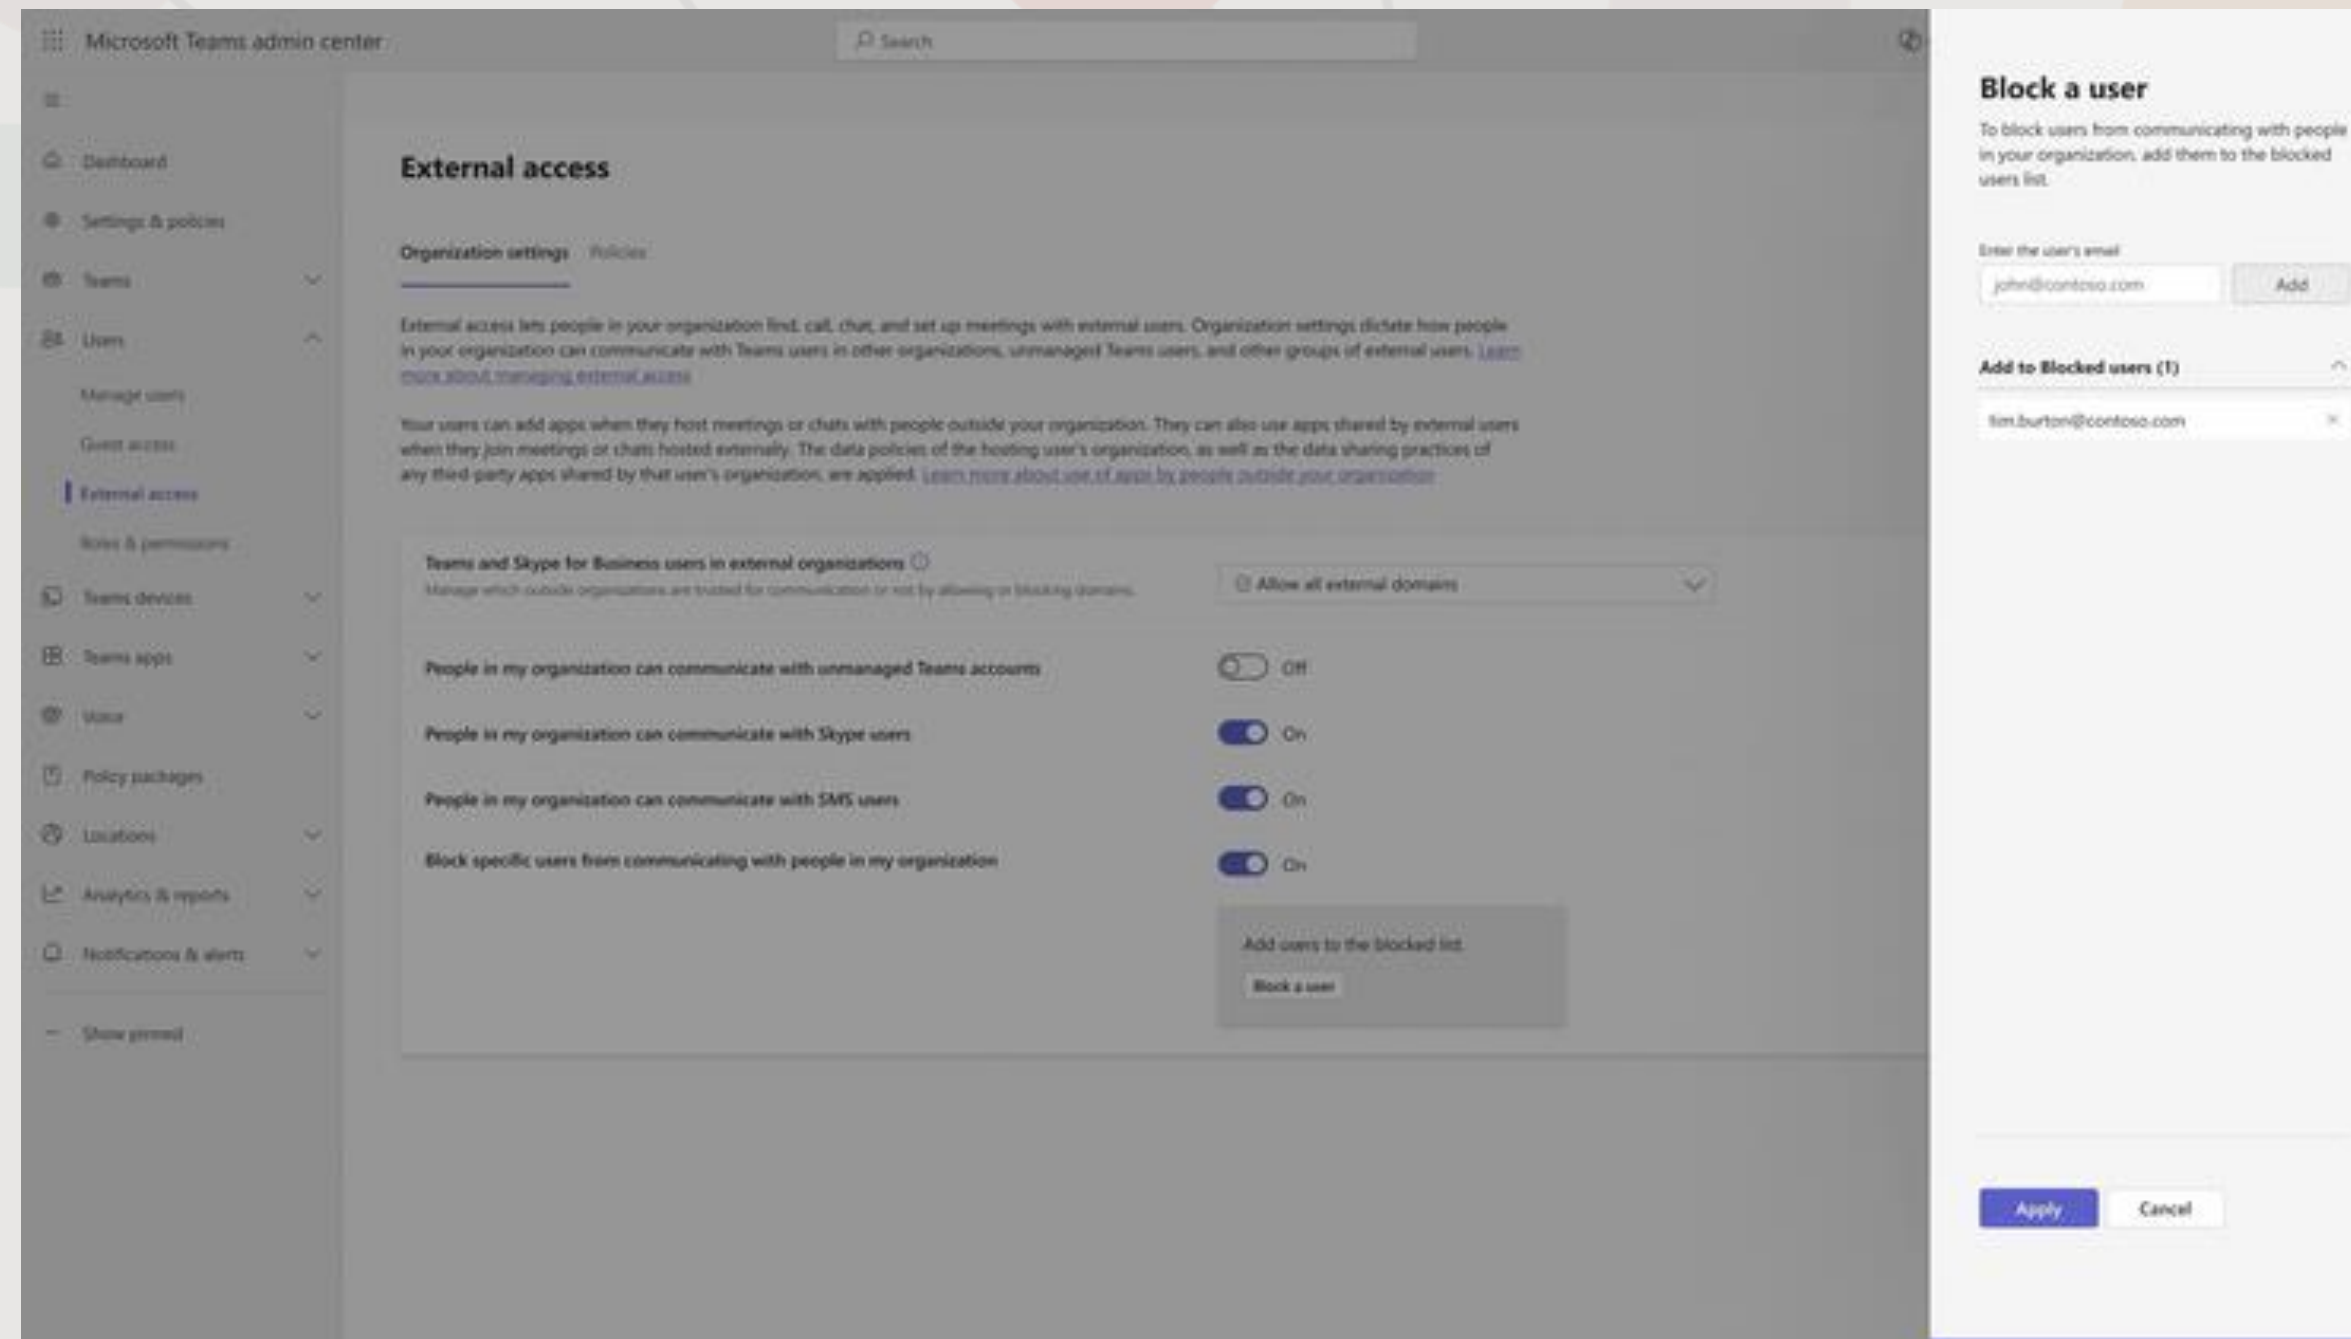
Microsoft Teams admin center

Search

Dashboard

Settings & policies

Teams

Users

Manage users

Guest access

External access

Roles & permissions

Teams devices

Teams apps

Voice

Policy packages

Locations

Analytics & reports

Notifications & alerts

Show pinned

External access

Organization settings Policies

External access lets people in your organization find, call, chat, and set up meetings with external users. Organization settings dictate how people in your organization can communicate with Teams users in other organizations, unmanaged Teams users, and other groups of external users. Learn more about managing external access

Your users can add apps when they host meetings or chats with people outside your organization. They can also use apps shared by external users when they join meetings or chats hosted externally. The data policies of the hosting user's organization, as well as the data sharing practices of any third-party apps shared by that user's organization, are applied. Learn more about use of apps by people outside your organization

Teams and Skype for Business users in external organizations
Manage which outside organizations are trusted for communication or not by allowing or blocking domains.

Allow all external domains

People in my organization can communicate with unmanaged Teams accounts Off

People in my organization can communicate with Skype users On

People in my organization can communicate with SMS users On

Block specific users from communicating with people in my organization On

Add users to the blocked list.

Block a user

Block a user

To block users from communicating with people in your organization, add them to the blocked users list.

Enter the user's email

john@contoso.com

Add

Add to Blocked users (1)

tim.burton@contoso.com

Apply

Cancel